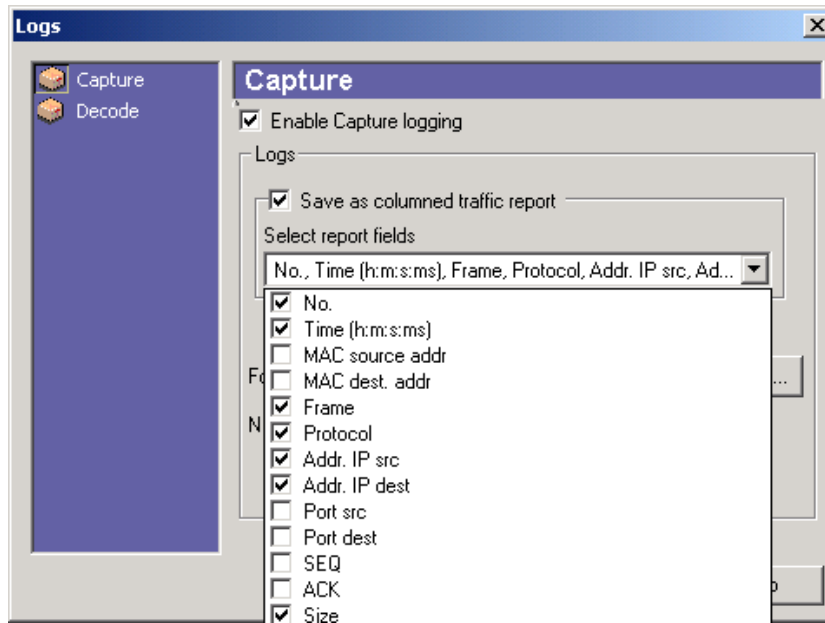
Logs

Capture
Decode

Capture

☑ Enable Capture logging

Logs

☑ Save as columned traffic report

Select report fields

No., Time (h:m:s:ms), Frame, Protocol, Addr. IP src, Ad...

☑ No.
☑ Time (h:m:s:ms)
☐ MAC source addr
☐ MAC dest. addr
☑ Frame
☑ Protocol
☑ Addr. IP src
☑ Addr. IP dest
☐ Port src
☐ Port dest
☐ SEQ
☐ ACK
☑ Size

Fo

N

...

p